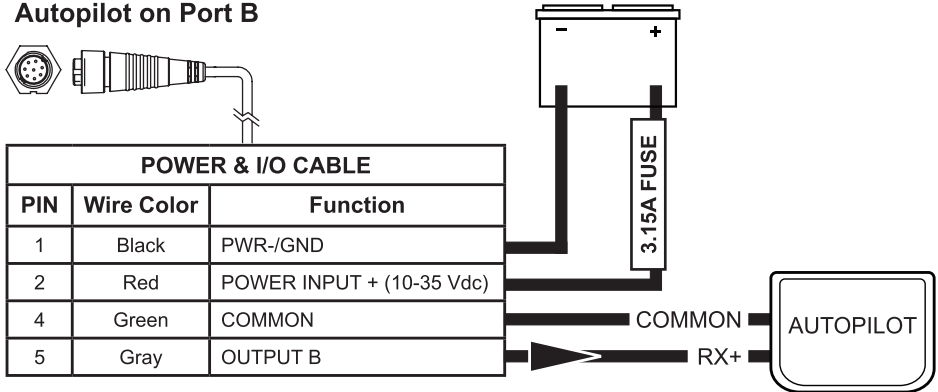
Autopilot on Port B

| POWER & I/O CABLE | | |
|---|---|---|
| PIN | Wire Color | Function |
| 1 | Black | PWR-/GND |
| 2 | Red | POWER INPUT + (10-35 Vdc) |
| 4 | Green | COMMON |
| 5 | Gray | OUTPUT B |

-
+
3.15A FUSE
COMMON
RX+
AUTOPILOT